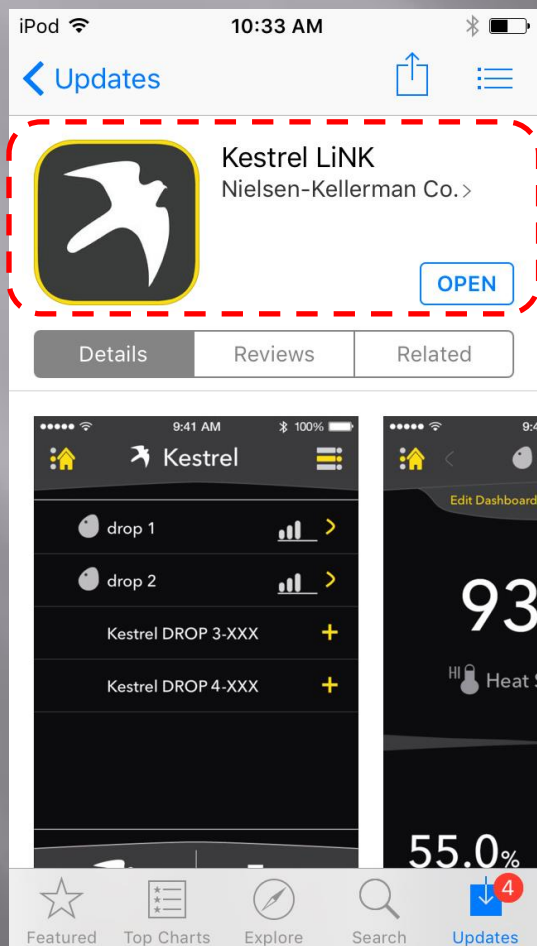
iPod 10:33 AM

Updates

Kestrel LiNK
Nielsen-Kellerman Co. >

OPEN

Details Reviews Related

9:41 AM 100%
Kestrel

drop 1
drop 2
Kestrel DROP 3-XXX
Kestrel DROP 4-XXX

9:4
Edit Dashboard
93
HI Heat
55.0%

Featured Top Charts Explore Search Updates 4